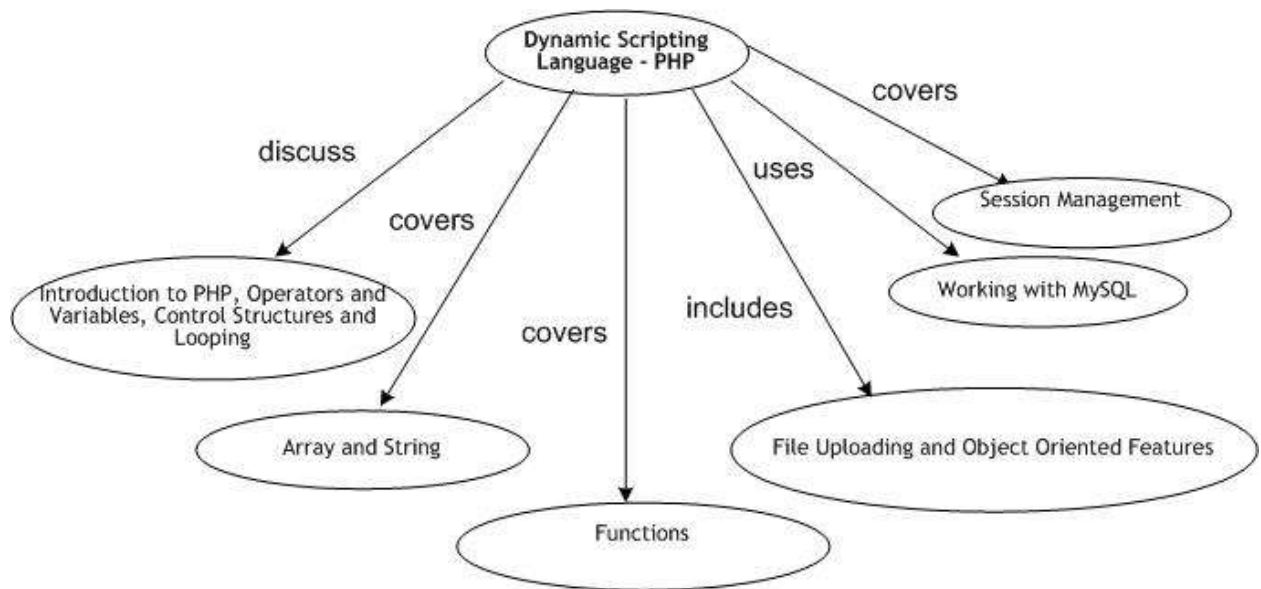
Dynamic Scripting Language - PHP

covers

discuss

uses

Session Management

covers

Introduction to PHP, Operators and Variables, Control Structures and Looping

includes

Working with MySQL

covers

Array and String

File Uploading and Object Oriented Features

Functions